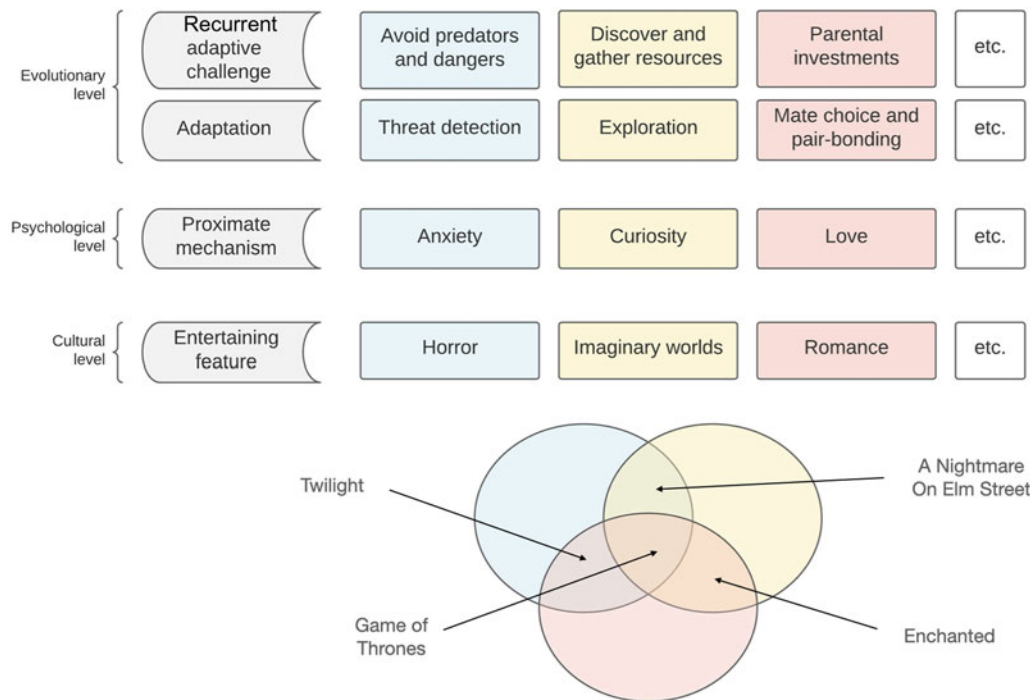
| | | | | | |
|---|---|---|---|---|---|
| Evolutionary level | Recurrent adaptive challenge | Avoid predators and dangers | Discover and gather resources | Parental investments | etc. |
| | Adaptation | Threat detection | Exploration | Mate choice and pair-bonding | etc. |
| Psychological level | Proximate mechanism | Anxiety | Curiosity | Love | etc. |
| Cultural level | Entertaining feature | Horror | Imaginary worlds | Romance | etc. |

Twilight

A Nightmare On Elm Street

Game of Thrones

Enchanted